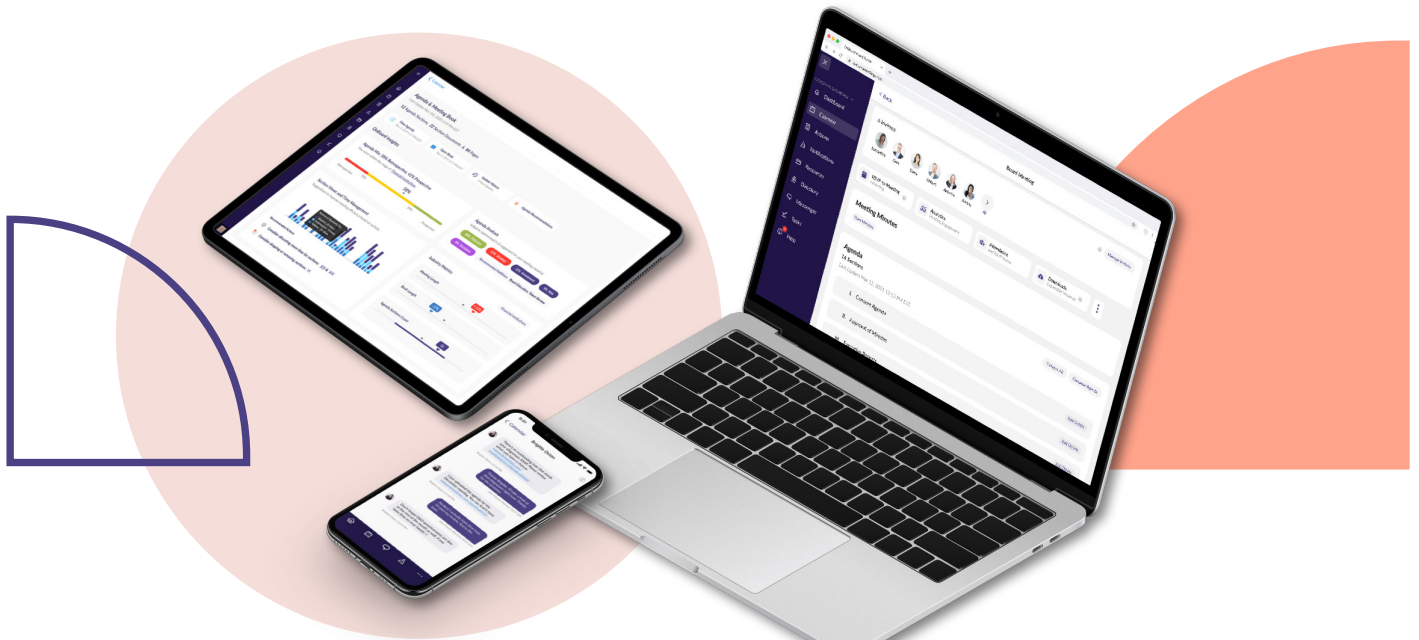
Dashboard
Calendar
Actions
Notifications
Resources
Directory
Messenger
Tasks
Help

< Back
Board Meeting
Meeting Minutes
Agenda
14 Sections
1. Consent Agenda
2. Approval of Minutes

Agenda & Meeting Book
Onboard Insights